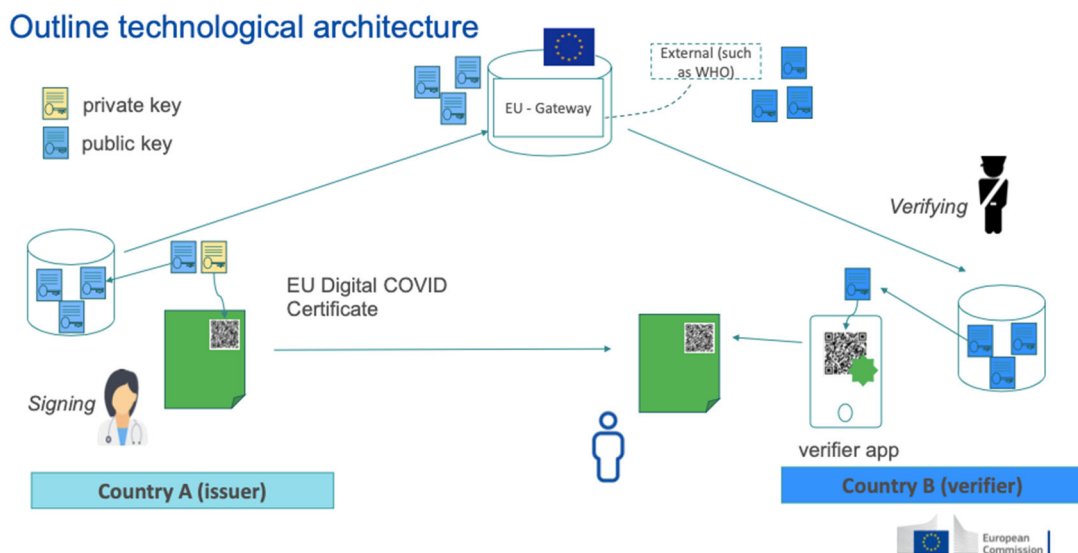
Outline technological architecture

private key

public key

EU - Gateway

External (such as WHO)

Verifying

EU Digital COVID Certificate

Signing

verifier app

Country A (issuer)

Country B (verifier)

European Commission